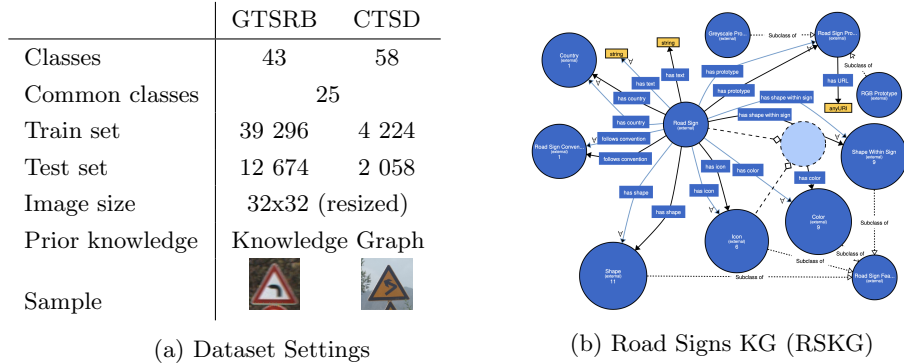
| | GTSRB | CTSD |
|---|---|---|
| Classes | 43 | 58 |
| Common classes | 25 | |
| Train set | 39 296 | 4 224 |
| Test set | 12 674 | 2 058 |
| Image size | 32x32 (resized) | |
| Prior knowledge | Knowledge Graph | |
| Sample | | |

(a) Dataset Settings

Country (external) 1
string
string
Greyscale Pro...
Subclass of
Road Sign Pro... (external)
Subclass of
has URL
RGB Prototype (external)
anyURI
has text
has text
has prototype
has prototype
has shape within sign
has country
has country
Road Sign (external)
has shape within sign
Road Sign Conven... (external) 1
follows convention
follows convention
has icon
has color
has color
Shape Within Sign (external) 9
has icon
has shape
has shape
Color (external) 9
Icon (external) 6
Subclass of
Subclass of
Shape (external) 11
Subclass of
Road Sign Fea... (external)

(b) Road Signs KG (RSKG)